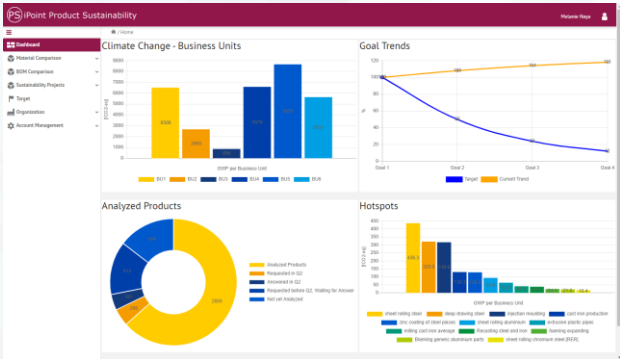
iPoint Product Sustainability

Melanie Haye

Dashboard
Material Comparison
BOM Comparison
Sustainability Projects
Target
Organization
Account Management

/ Home

Climate Change - Business Units

9000
8000
7000
6000
5000
4000
3000
2000
1000
0

[CO2-eq]

6500
2665
8476
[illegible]

GWP per Business Unit

BU1 BU2 BU3 BU4 BU5 BU6

Goal Trends

120
100
80
60
40
20
0

%

Goal 1 Goal 2 Goal 3 Goal 4

Target Current Trend

Analyzed Products

Analyzed Products
Requested in Q2
Answered in Q2
Requested before Q2, Waiting for Answer
Not yet Analyzed

Hotspots

450
400
350
300
250
200
150
100
50
0

[CO2-eq]

GWP per Business Unit

sheet rolling steel
deep drawing steel
injection moulding
cast iron production
zinc coating of steel pieces
sheet rolling aluminium
extrusion plastic pipes
milling cast iron average
Recycling steel and iron
foaming expanding
Blanking generic aluminium parts
sheet rolling chromium steel [RER]